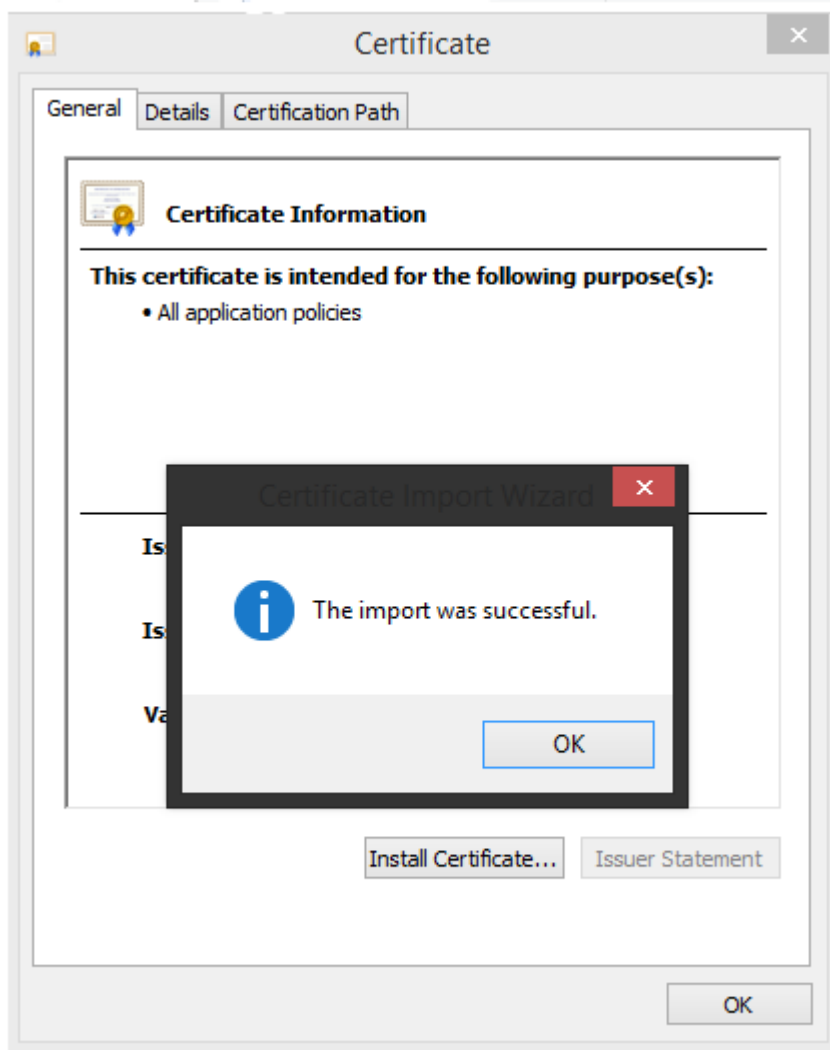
Certificate

General | Details | Certification Path

Certificate Information

This certificate is intended for the following purpose(s):

• All application policies

Is

Is

Va

Certificate Import Wizard

The import was successful.

OK

Install Certificate...

Issuer Statement

OK